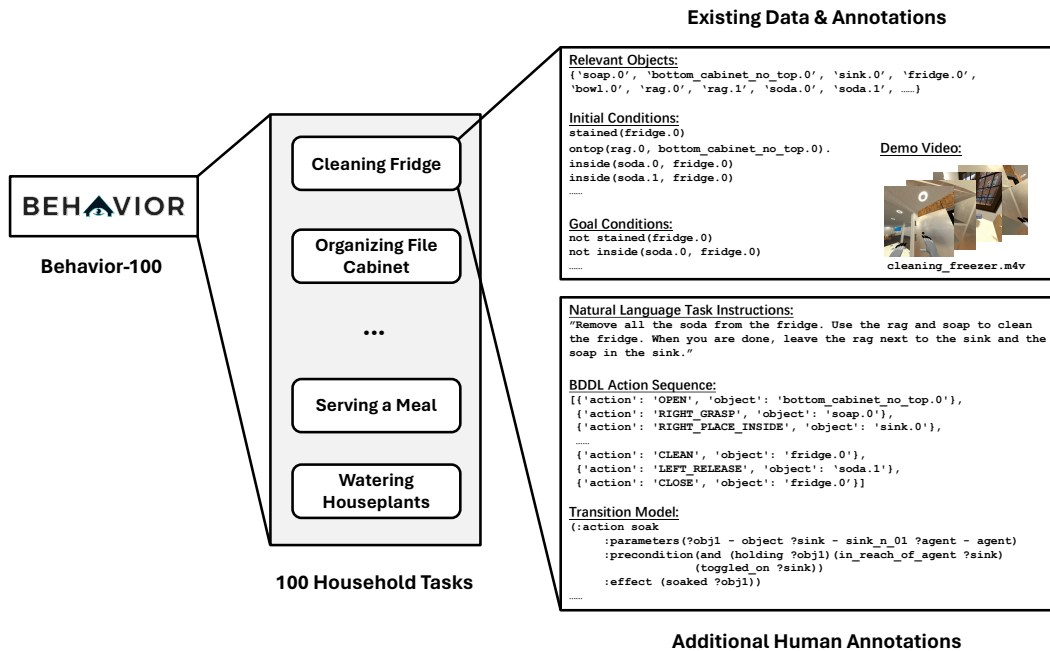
Existing Data & Annotations

BEHAVIOR

Behavior-100

Cleaning Fridge

Organizing File Cabinet

...

Serving a Meal

Watering Houseplants

100 Household Tasks

Relevant Objects:
{'soap.0', 'bottom_cabinet_no_top.0', 'sink.0', 'fridge.0', 'bowl.0', 'rag.0', 'rag.1', 'soda.0', 'soda.1', ……}

Initial Conditions:
stained(fridge.0)
ontop(rag.0, bottom_cabinet_no_top.0).
inside(soda.0, fridge.0)
inside(soda.1, fridge.0)
……

Demo Video:

cleaning_freezer.m4v

Goal Conditions:
not stained(fridge.0)
not inside(soda.0, fridge.0)
……

Natural Language Task Instructions:
"Remove all the soda from the fridge. Use the rag and soap to clean the fridge. When you are done, leave the rag next to the sink and the soap in the sink."

BDDL Action Sequence:
[{'action': 'OPEN', 'object': 'bottom_cabinet_no_top.0'},
{'action': 'RIGHT_GRASP', 'object': 'soap.0'},
{'action': 'RIGHT_PLACE_INSIDE', 'object': 'sink.0'},
……
{'action': 'CLEAN', 'object': 'fridge.0'},
{'action': 'LEFT_RELEASE', 'object': 'soda.1'},
{'action': 'CLOSE', 'object': 'fridge.0'}]

Transition Model:
(:action soak
:parameters(?obj1 - object ?sink - sink_n_01 ?agent - agent)
:precondition(and (holding ?obj1)(in_reach_of_agent ?sink)
(toggled_on ?sink))
:effect (soaked ?obj1))
……

Additional Human Annotations